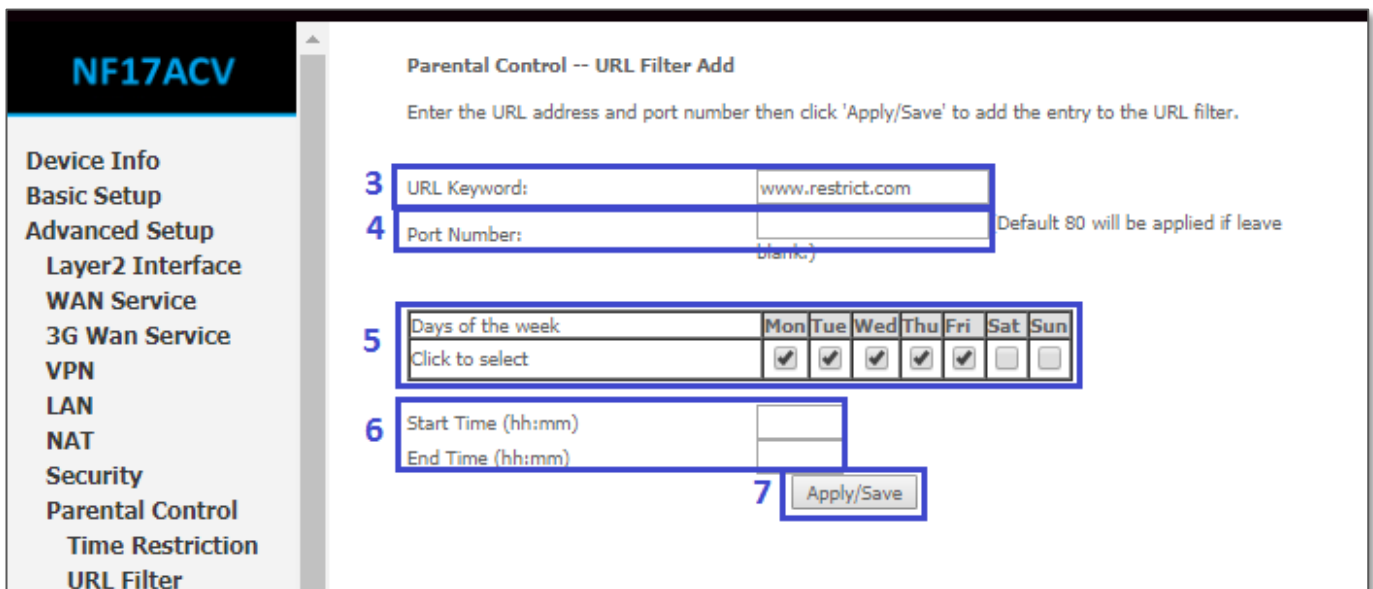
NF17ACV

Device Info
Basic Setup
Advanced Setup
Layer2 Interface
WAN Service
3G Wan Service
VPN
LAN
NAT
Security
Parental Control
Time Restriction
URL Filter

Parental Control -- URL Filter Add

Enter the URL address and port number then click 'Apply/Save' to add the entry to the URL filter.

3 URL Keyword: www.restrict.com

4 Port Number: (Default 80 will be applied if leave blank.)

5
| Days of the week | Mon | Tue | Wed | Thu | Fri | Sat | Sun |
|---|---|---|---|---|---|---|---|
| Click to select | ✔ | ✔ | ✔ | ✔ | ✔ | | |

6 Start Time (hh:mm)
End Time (hh:mm)

7 Apply/Save